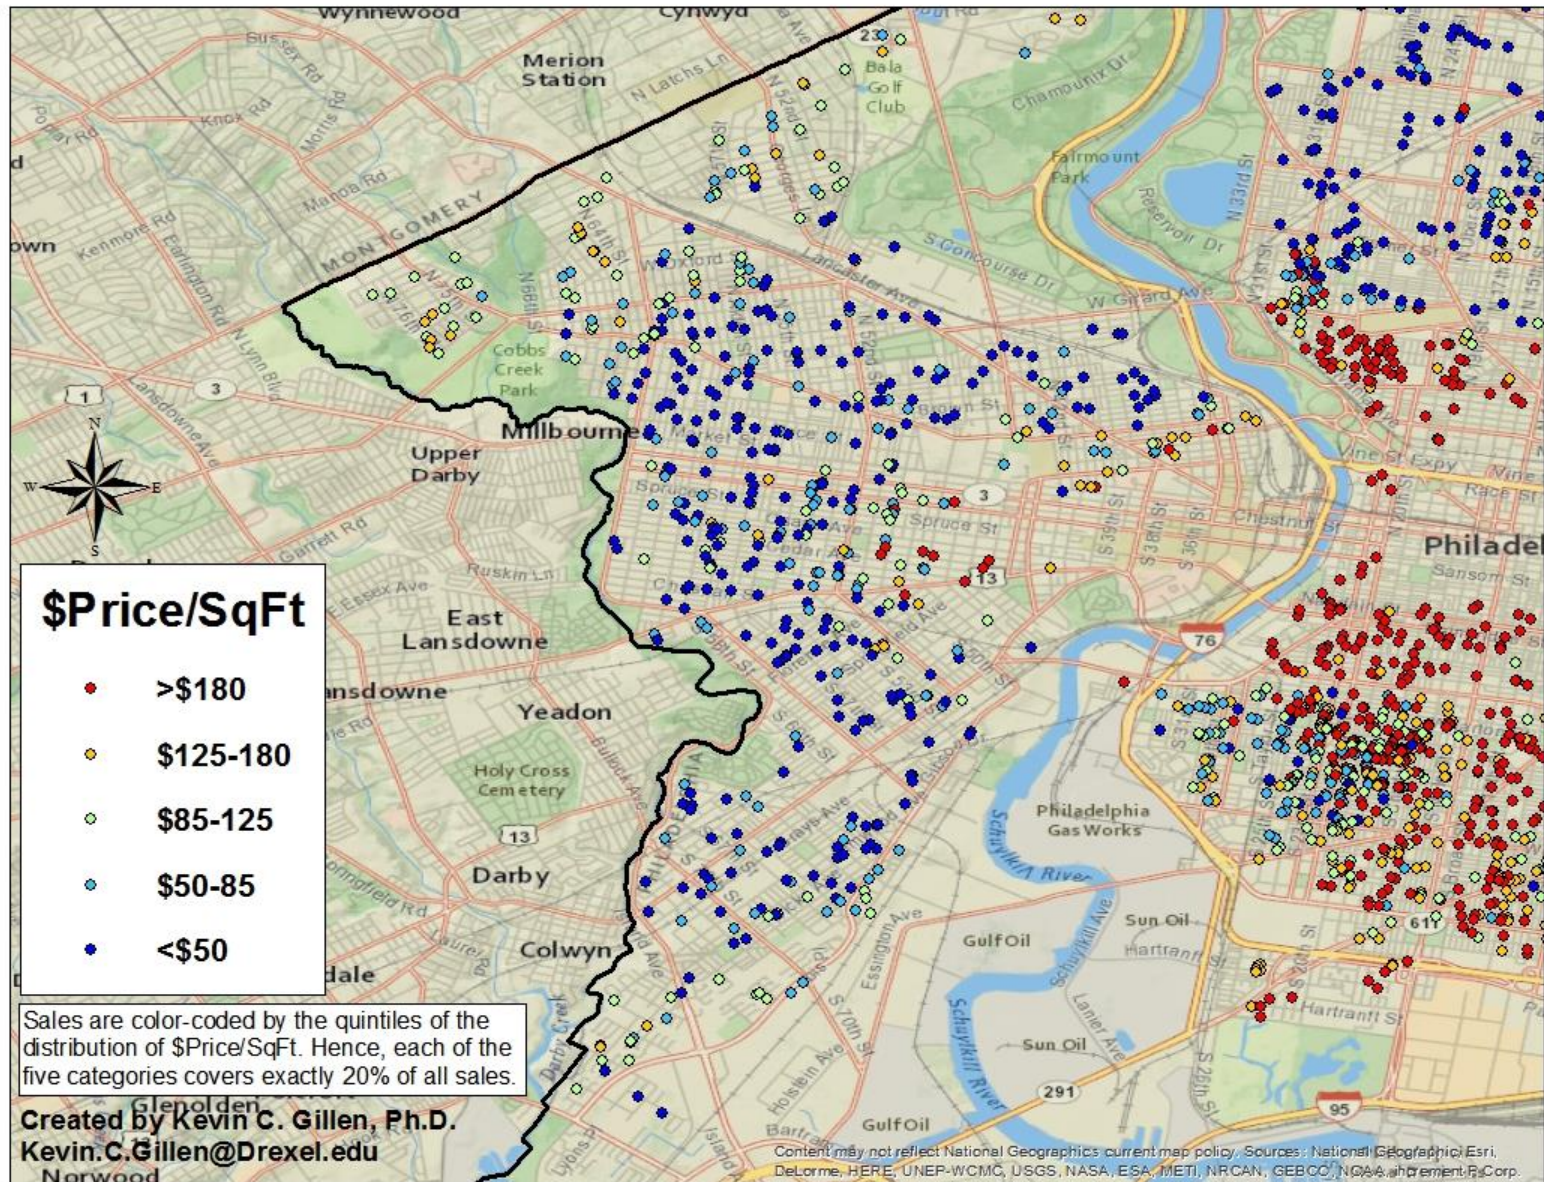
$Price/SqFt

>$180

$125-180

$85-125

$50-85

<$50

Sales are color-coded by the quintiles of the distribution of $Price/SqFt. Hence, each of the five categories covers exactly 20% of all sales.

Created by Kevin C. Gillen, Ph.D.
Kevin.C.Gillen@Drexel.edu

Wynnewood
Cynwyd
Merion Station
Bala Golf Club
Fairmount Park
MONTGOMERY
Cobbs Creek Park
Millbourne
Upper Darby
East Lansdowne
Lansdowne
Yeadon
Holy Cross Cemetery
Darby
Colwyn
Glenolden
Norwood
Philadel
Philadelphia Gas Works
Schuylkill River
Gulf Oil
Sun Oil
Schuylkill River
Market St
Spruce St
Chestnut St
Sansom St
Vine St Expy
Race St
Lancaster Ave
W Girard Ave
S Concourse Dr
Chamounix Dr
Reservoir Dr
N 33rd St
Kenmore Rd
Knox Rd
Manoa Rd
Garrett Rd
Essex Ave
Ruskin Ln
N Latchs Ln
Hartranft St
Holstein Ave
Essington Ave
Lanier Ave
Bartram
76
95
291
13
3
1
23
61

Content may not reflect National Geographic's current map policy. Sources: National Geographic, Esri, DeLorme, HERE, UNEP-WCMC, USGS, NASA, ESA, METI, NRCAN, GEBCO, NOAA, increment P Corp.